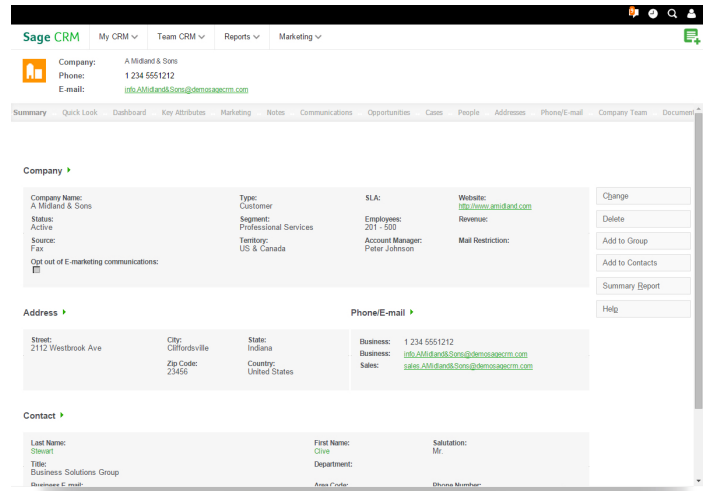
Sage CRM | My CRM | Team CRM | Reports | Marketing

Company: A Midland & Sons
Phone: 1 234 5551212
E-mail: info.AMidland&Sons@demosagecrm.com

Summary | Quick Look | Dashboard | Key Attributes | Marketing | Notes | Communications | Opportunities | Cases | People | Addresses | Phone/E-mail | Company Team | Documen

Company

Company Name:
A Midland & Sons
Type:
Customer
SLA:
Website:
http://www.amidland.com
Status:
Active
Segment:
Professional Services
Employees:
201 - 500
Revenue:
Source:
Fax
Territory:
US & Canada
Account Manager:
Peter Johnson
Mail Restriction:
Opt out of E-marketing communications:

Change
Delete
Add to Group
Add to Contacts
Summary Report
Help

Address

Street:
2112 Westbrook Ave
City:
Cliffordsville
State:
Indiana
Zip Code:
23456
Country:
United States

Phone/E-mail

Business: 1 234 5551212
Business: info.AMidland&Sons@demosagecrm.com
Sales: sales.AMidland&Sons@demosagecrm.com

Contact

Last Name:
Stewart
First Name:
Clive
Salutation:
Mr.
Title:
Business Solutions Group
Department:
Business E-mail:
Area Code:
Phone Number: